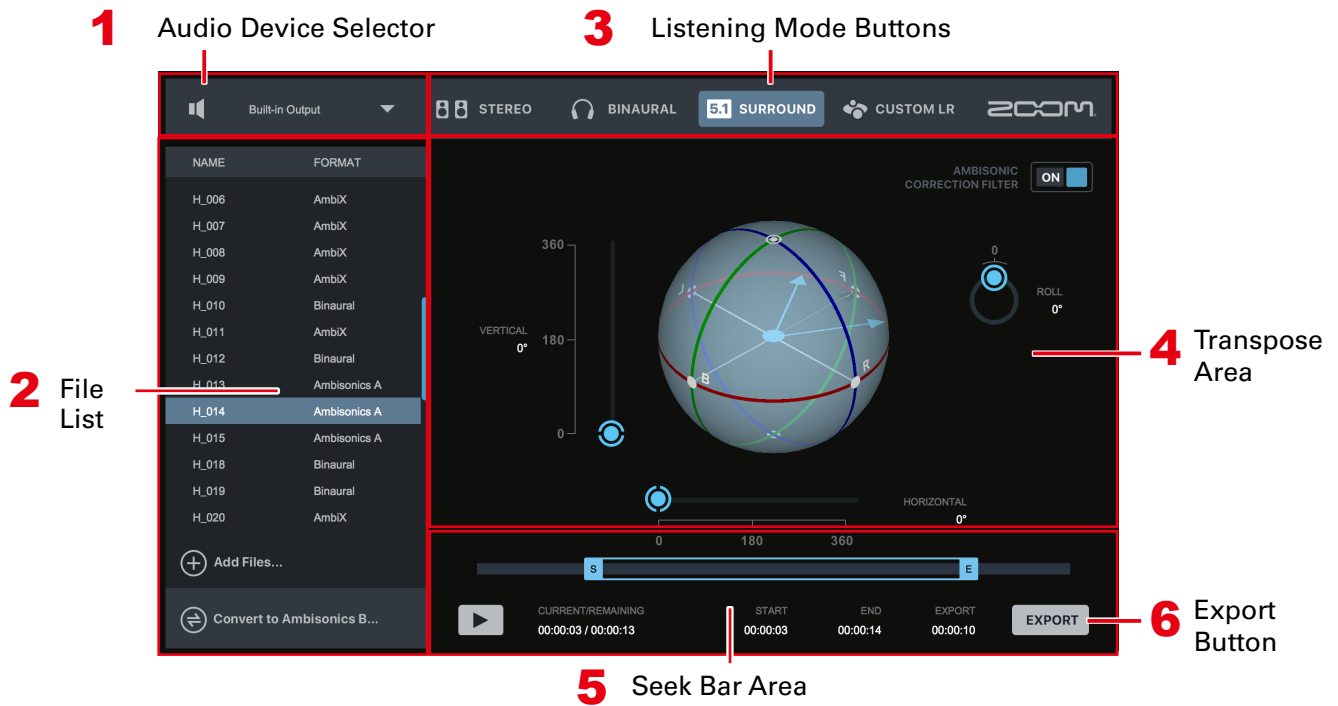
1 Audio Device Selector

3 Listening Mode Buttons

Built-in Output

STEREO

BINAURAL

5.1 SURROUND

CUSTOM LR

ZOOM

| NAME | FORMAT |
|---|---|
| H_006 | AmbiX |
| H_007 | AmbiX |
| H_008 | AmbiX |
| H_009 | AmbiX |
| H_010 | Binaural |
| H_011 | AmbiX |
| H_012 | Binaural |
| H_013 | Ambisonics A |
| H_014 | Ambisonics A |
| H_015 | Ambisonics A |
| H_018 | Binaural |
| H_019 | Binaural |
| H_020 | AmbiX |

Add Files...

Convert to Ambisonics B...

2 File List

AMBISONIC CORRECTION FILTER

ON

360

180

0

VERTICAL

0°

0

ROLL

0°

HORIZONTAL

0°

0

180

360

4 Transpose Area

S

E

CURRENT/REMAINING

00:00:03 / 00:00:13

START

00:00:03

END

00:00:14

EXPORT

00:00:10

EXPORT

6 Export Button

5 Seek Bar Area